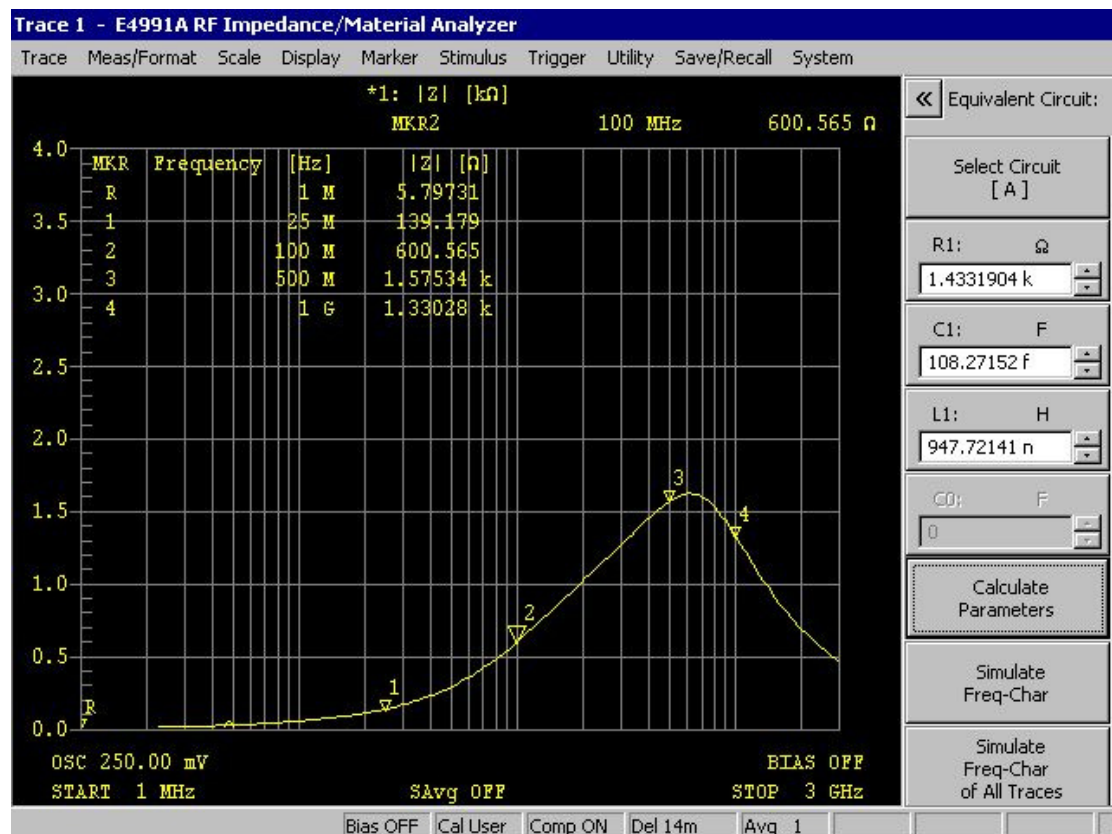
Trace 1 - E4991A RF Impedance/Material Analyzer

Trace Meas/Format Scale Display Marker Stimulus Trigger Utility Save/Recall System

*1: |Z| [kΩ]
MKR2 100 MHz 600.565 Ω

| MKR | Frequency [Hz] | \|Z\| [Ω] |
|---|---|---|
| R | 1 M | 5.79731 |
| 1 | 25 M | 139.179 |
| 2 | 100 M | 600.565 |
| 3 | 500 M | 1.57534 k |
| 4 | 1 G | 1.33028 k |

4.0
3.5
3.0
2.5
2.0
1.5
1.0
0.5
0.0

R
1
2
3
4

OSC 250.00 mV
BIAS OFF
START 1 MHz
SAvg OFF
STOP 3 GHz

« Equivalent Circuit:

Select Circuit
[ A ]

R1: Ω
1.4331904 k

C1: F
108.27152 f

L1: H
947.72141 n

C0: F
0

Calculate Parameters

Simulate Freq-Char

Simulate Freq-Char of All Traces

Bias OFF Cal User Comp ON Del 14m Avg 1